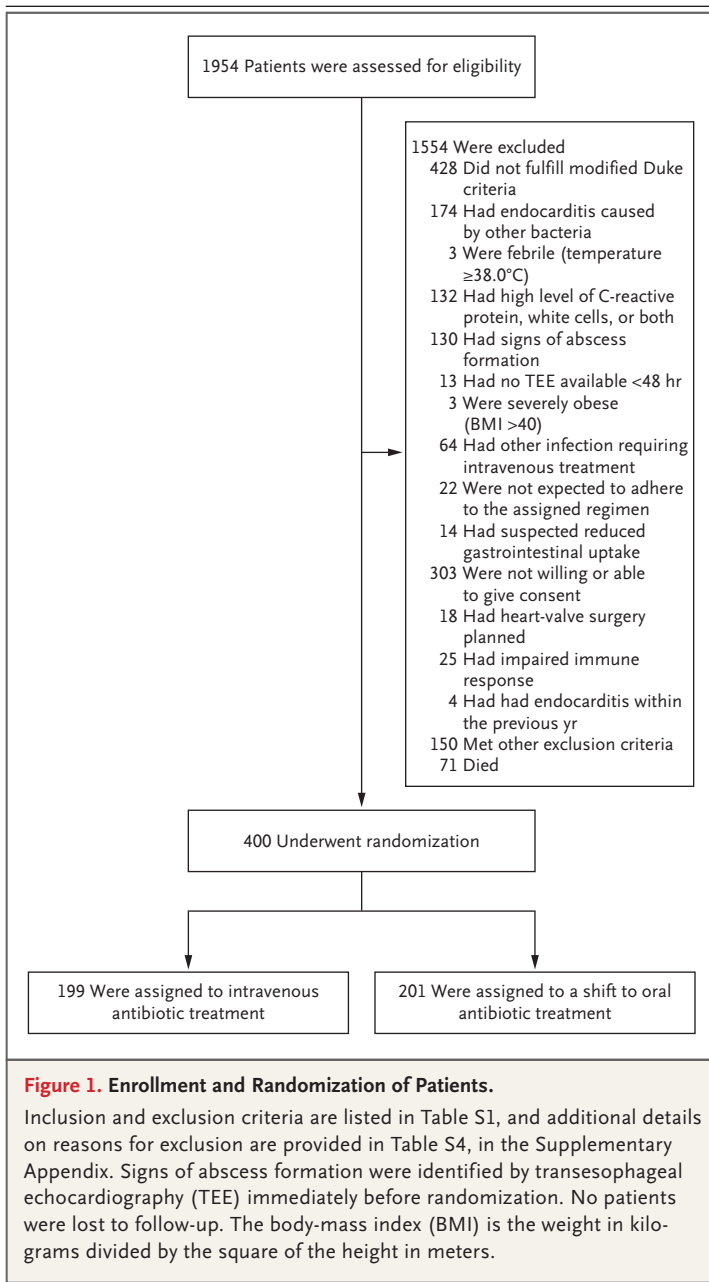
1954 Patients were assessed for eligibility

1554 Were excluded
428 Did not fulfill modified Duke criteria
174 Had endocarditis caused by other bacteria
3 Were febrile (temperature ≥38.0°C)
132 Had high level of C-reactive protein, white cells, or both
130 Had signs of abscess formation
13 Had no TEE available <48 hr
3 Were severely obese (BMI >40)
64 Had other infection requiring intravenous treatment
22 Were not expected to adhere to the assigned regimen
14 Had suspected reduced gastrointestinal uptake
303 Were not willing or able to give consent
18 Had heart-valve surgery planned
25 Had impaired immune response
4 Had had endocarditis within the previous yr
150 Met other exclusion criteria
71 Died

400 Underwent randomization

199 Were assigned to intravenous antibiotic treatment

201 Were assigned to a shift to oral antibiotic treatment

Figure 1. Enrollment and Randomization of Patients.

Inclusion and exclusion criteria are listed in Table S1, and additional details on reasons for exclusion are provided in Table S4, in the Supplementary Appendix. Signs of abscess formation were identified by transesophageal echocardiography (TEE) immediately before randomization. No patients were lost to follow-up. The body-mass index (BMI) is the weight in kilograms divided by the square of the height in meters.